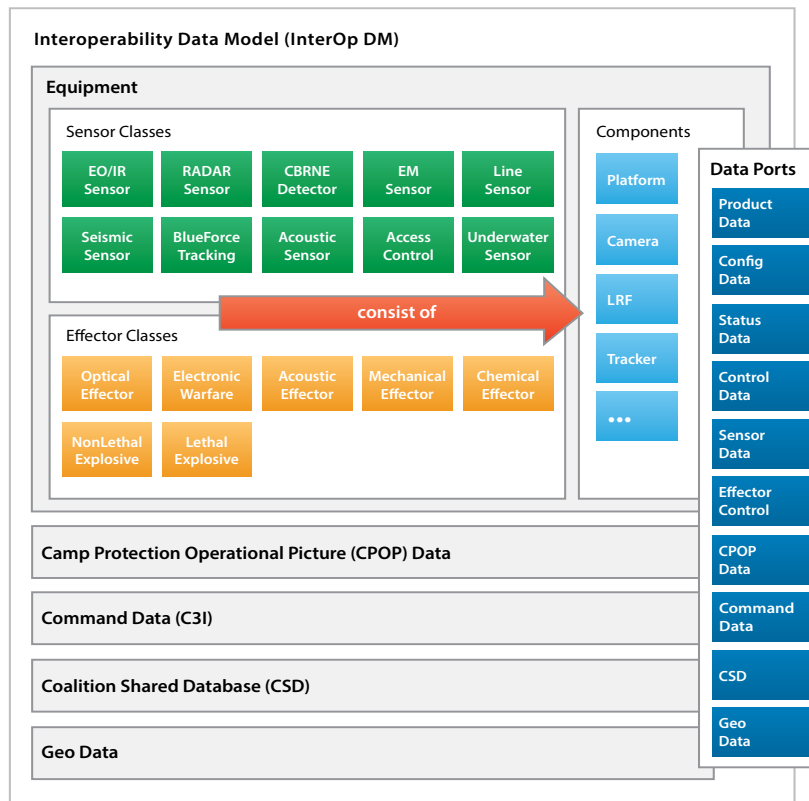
Interoperability Data Model (InterOp DM)

Equipment

Sensor Classes

EO/IR Sensor
RADAR Sensor
CBRNE Detector
EM Sensor
Line Sensor
Seismic Sensor
BlueForce Tracking
Acoustic Sensor
Access Control
Underwater Sensor

consist of

Effector Classes

Optical Effector
Electronic Warfare
Acoustic Effector
Mechanical Effector
Chemical Effector
NonLethal Explosive
Lethal Explosive

Components

Platform
Camera
LRF
Tracker
...

Data Ports

Product Data
Config Data
Status Data
Control Data
Sensor Data
Effector Control
CPOP Data
Command Data
CSD
Geo Data

Camp Protection Operational Picture (CPOP) Data

Command Data (C3I)

Coalition Shared Database (CSD)

Geo Data